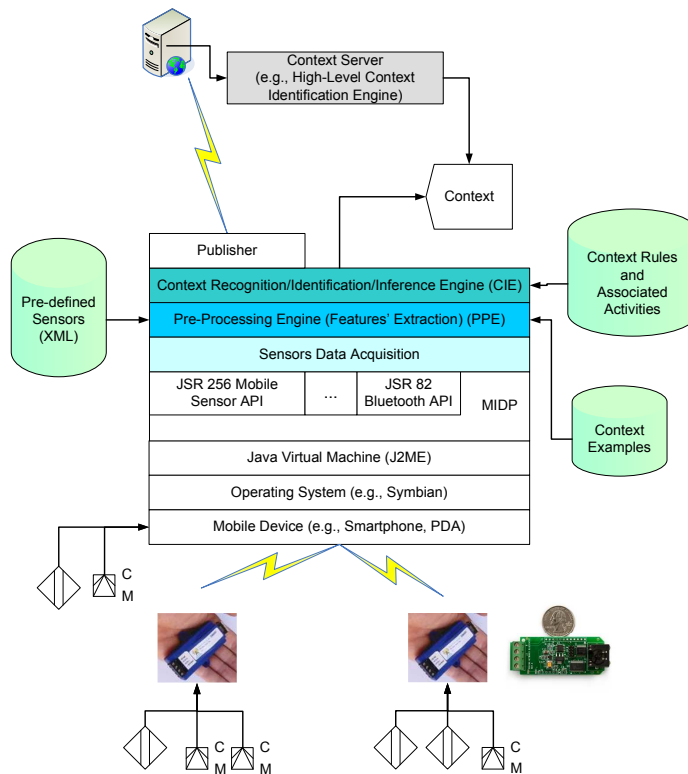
Context Server
(e.g., High-Level Context Identification Engine)

Context

Publisher

Context Recognition/Identification/Inference Engine (CIE)

Pre-Processing Engine (Features' Extraction) (PPE)

Sensors Data Acquisition

JSR 256 Mobile Sensor API

...

JSR 82 Bluetooth API

MIDP

Java Virtual Machine (J2ME)

Operating System (e.g., Symbian)

Mobile Device (e.g., Smartphone, PDA)

Pre-defined Sensors (XML)

Context Rules and Associated Activities

Context Examples

C
M

C
M

C
M

C
M